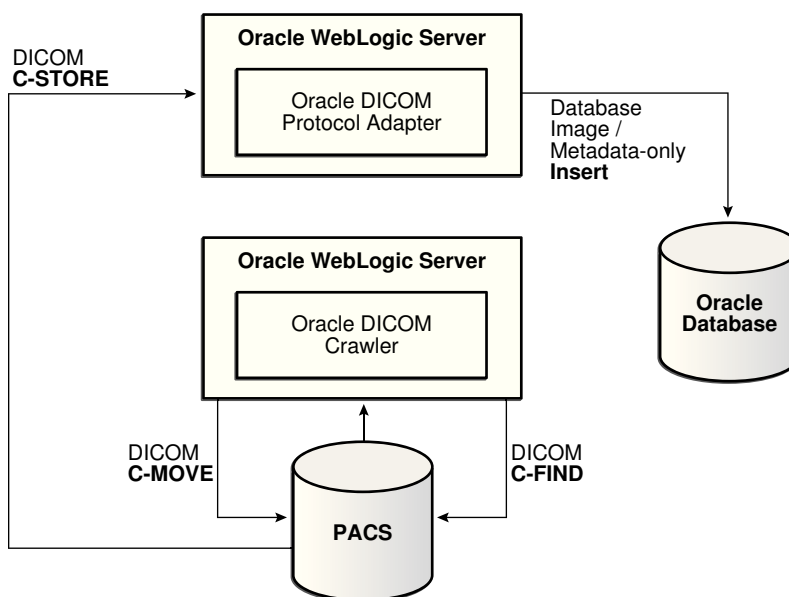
DICOM
C-STORE

Oracle WebLogic Server

Oracle DICOM Protocol Adapter

Database Image / Metadata-only Insert

Oracle WebLogic Server

Oracle DICOM Crawler

Oracle Database

DICOM
C-MOVE

DICOM
C-FIND

PACS